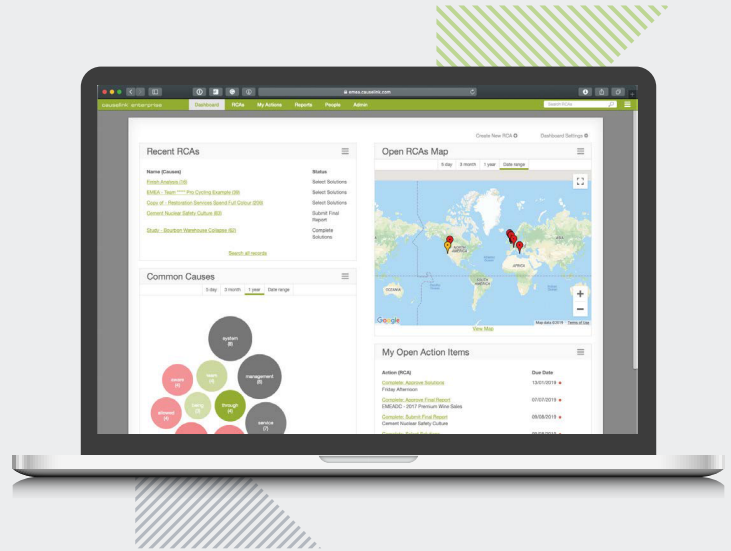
emea.causelink.com

causelink enterprise

Dashboard RCAs My Actions Reports People Admin

Search RCAs

Create New RCA ⚙ Dashboard Settings ⚙

Recent RCAs

| Name (Causes) | Status |
|---|---|
| Finish Analysis (16) | Select Solutions |
| EMBA - Team **** Pro Cycling Example (38) | Select Solutions |
| Copy of - Restoration Services Spend Full Colour (209) | Select Solutions |
| Cement Nuclear Safety Culture (83) | Submit Final Report |
| Study - Bourbon Warehouse Collapse (42) | Complete Solutions |

Search all records

Common Causes

5 day 3 month 1 year Date range

system (8)

management (8)

team (4)

cause (4)

being (3)

through (4)

allowed (4)

service (7)

Open RCAs Map

5 day 3 month 1 year Date range

NORTH AMERICA

SOUTH AMERICA

AFRICA

OCEANIA

Google

Map data ©2018 Terms of Use

View Map

My Open Action Items

| Action (RCA) | Due Date |
|---|---|
| Complete: Approve Solutions Friday Afternoon | 13/01/2019 |
| Complete: Approve Final Report EMEADC - 2017 Premium Wine Sales | 07/07/2019 |
| Complete: Submit Final Report Cement Nuclear Safety Culture | 08/08/2019 |
| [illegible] | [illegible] |